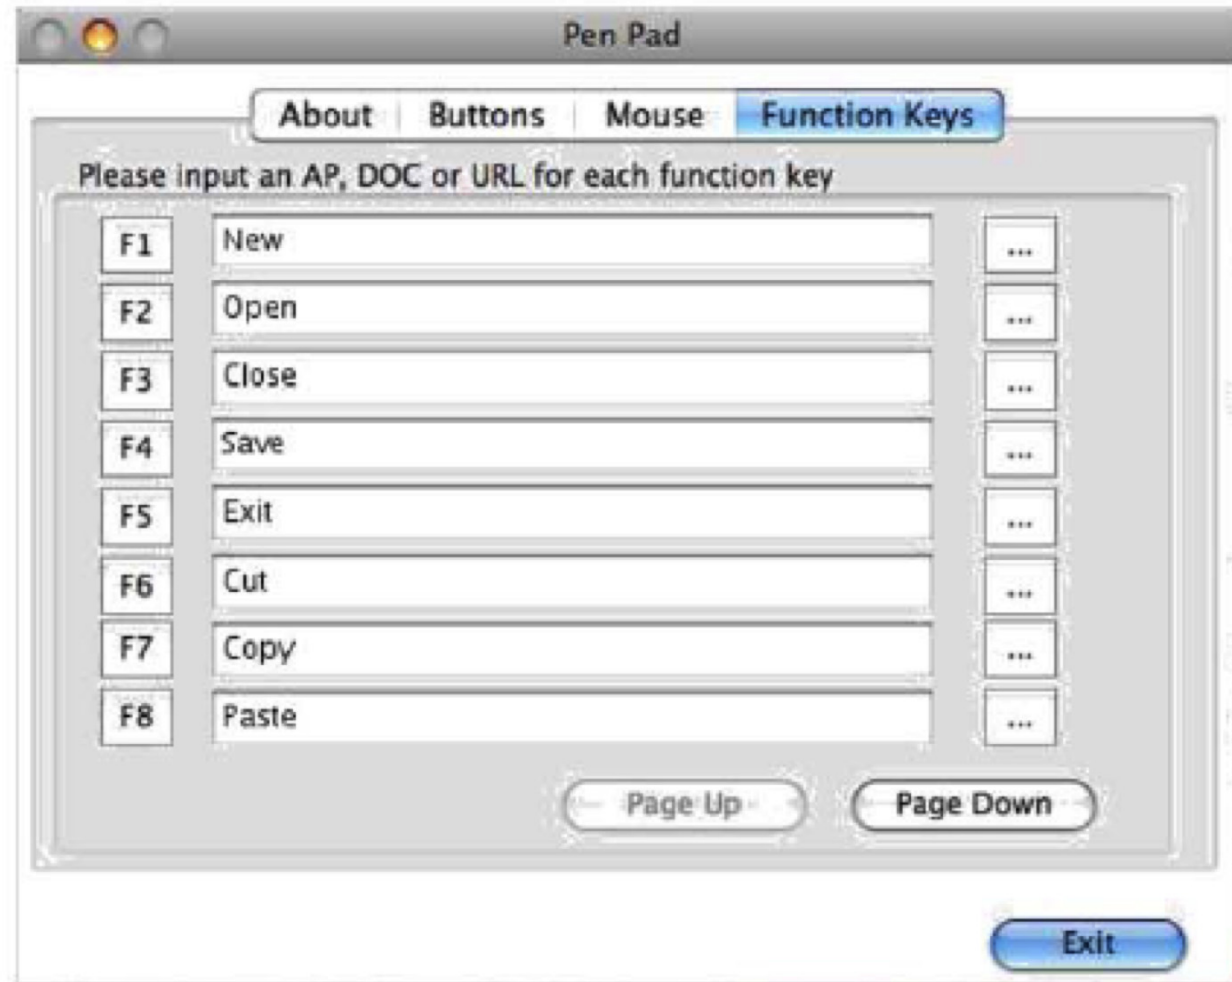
Pen Pad

About | Buttons | Mouse | Function Keys

Please input an AP, DOC or URL for each function key

F1 New ...
F2 Open ...
F3 Close ...
F4 Save ...
F5 Exit ...
F6 Cut ...
F7 Copy ...
F8 Paste ...

Page Up
Page Down

Exit